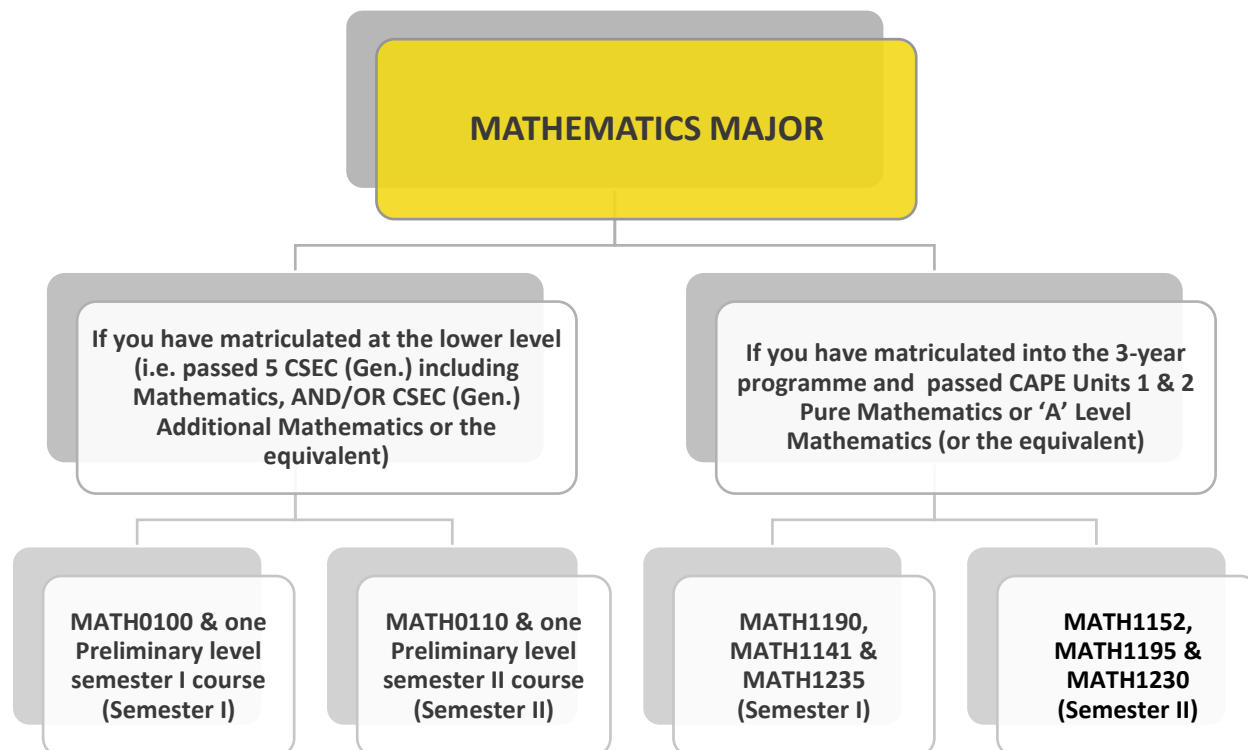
MATHEMATICS MAJOR

If you have matriculated at the lower level (i.e. passed 5 CSEC (Gen.) including Mathematics, AND/OR CSEC (Gen.) Additional Mathematics or the equivalent)

MATH0100 & one Preliminary level semester I course (Semester I)

MATH0110 & one Preliminary level semester II course (Semester II)

If you have matriculated into the 3-year programme and passed CAPE Units 1 & 2 Pure Mathematics or 'A' Level Mathematics (or the equivalent)

MATH1190, MATH1141 & MATH1235 (Semester I)

MATH1152, MATH1195 & MATH1230 (Semester II)